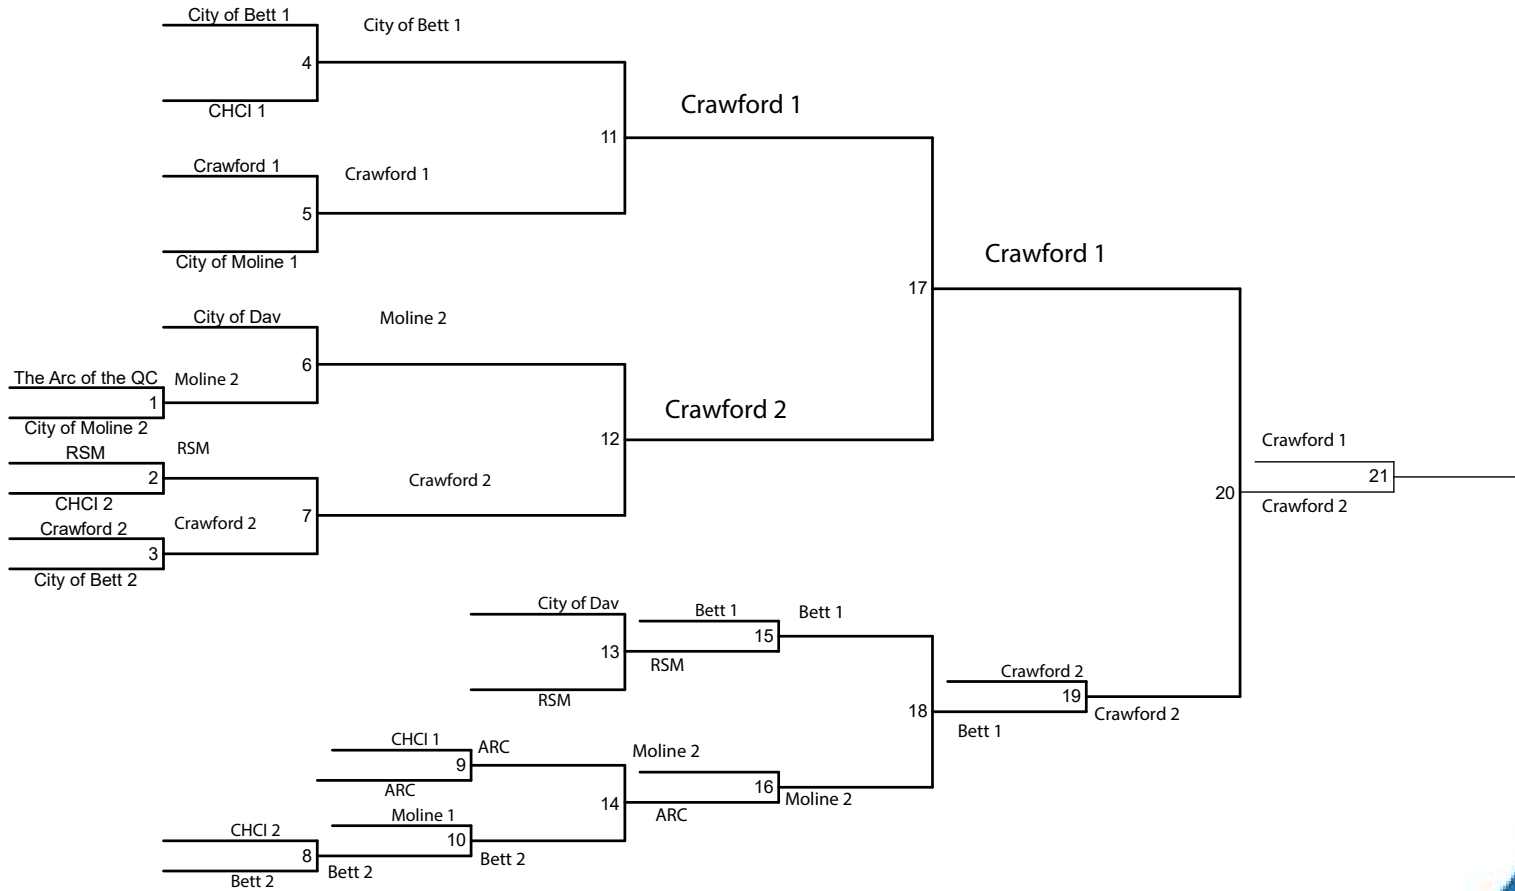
City of Bett 1
City of Bett 1
4
CHCI 1
Crawford 1
11
Crawford 1
Crawford 1
5
City of Moline 1
Crawford 1
17
City of Dav
Moline 2
6
The Arc of the QC
Moline 2
1
City of Moline 2
Crawford 2
12
RSM
RSM
2
CHCI 2
Crawford 2
Crawford 2
Crawford 2
7
3
City of Bett 2
Crawford 1
21
20
Crawford 2
City of Dav
Bett 1
Bett 1
15
13
RSM
RSM
Crawford 2
19
18
Crawford 2
Bett 1
CHCI 1
ARC
9
ARC
Moline 2
16
14
Moline 2
Moline 1
ARC
CHCI 2
10
8
Bett 2
Bett 2
Bett 2